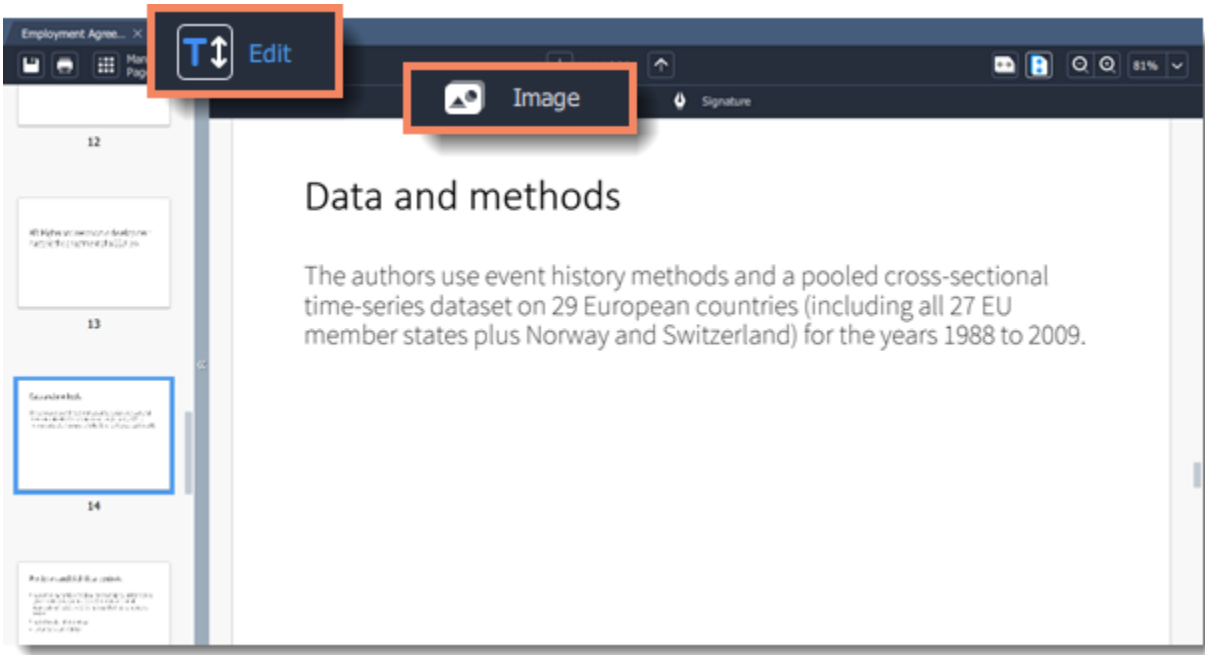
Employment Agree...

Man Pag

Edit

Image

Signature

81%

12

13

14

Data and methods

The authors use event history methods and a pooled cross-sectional time-series dataset on 29 European countries (including all 27 EU member states plus Norway and Switzerland) for the years 1988 to 2009.